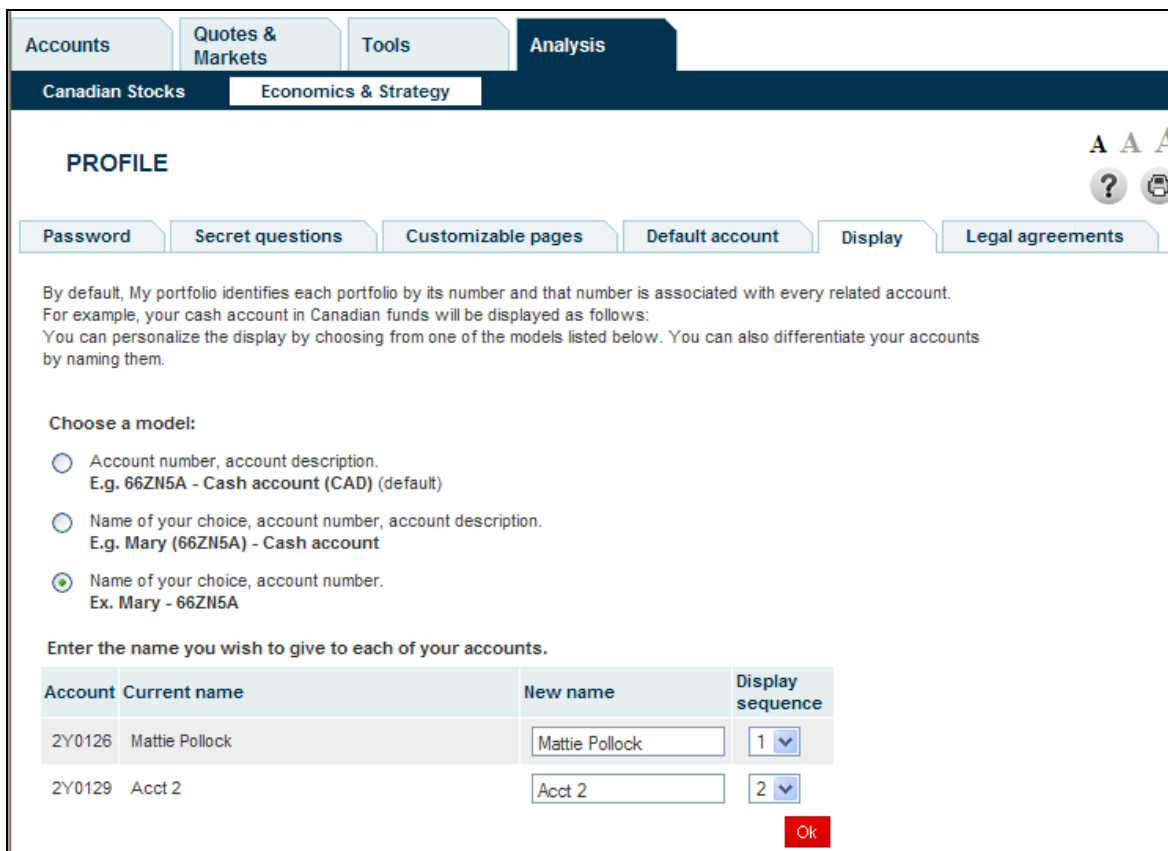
Accounts | Quotes & Markets | Tools | Analysis

Canadian Stocks | Economics & Strategy

PROFILE

A A A

Password | Secret questions | Customizable pages | Default account | Display | Legal agreements

By default, My portfolio identifies each portfolio by its number and that number is associated with every related account. For example, your cash account in Canadian funds will be displayed as follows:
You can personalize the display by choosing from one of the models listed below. You can also differentiate your accounts by naming them.

Choose a model:

Account number, account description.
E.g. 66ZN5A - Cash account (CAD) (default)

Name of your choice, account number, account description.
E.g. Mary (66ZN5A) - Cash account

Name of your choice, account number.
Ex. Mary - 66ZN5A

Enter the name you wish to give to each of your accounts.

| Account | Current name | New name | Display sequence |
|---|---|---|---|
| 2Y0126 | Mattie Pollock | Mattie Pollock | 1 |
| 2Y0129 | Acct 2 | Acct 2 | 2 |

Ok